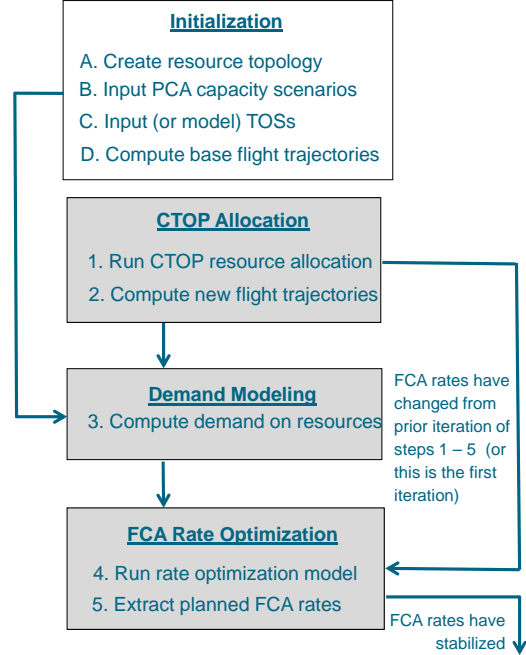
Initialization

A. Create resource topology
B. Input PCA capacity scenarios
C. Input (or model) TOSs
D. Compute base flight trajectories

CTOP Allocation

1. Run CTOP resource allocation
2. Compute new flight trajectories

Demand Modeling

3. Compute demand on resources

FCA rates have changed from prior iteration of steps 1 – 5 (or this is the first iteration)

FCA Rate Optimization

4. Run rate optimization model
5. Extract planned FCA rates

FCA rates have stabilized